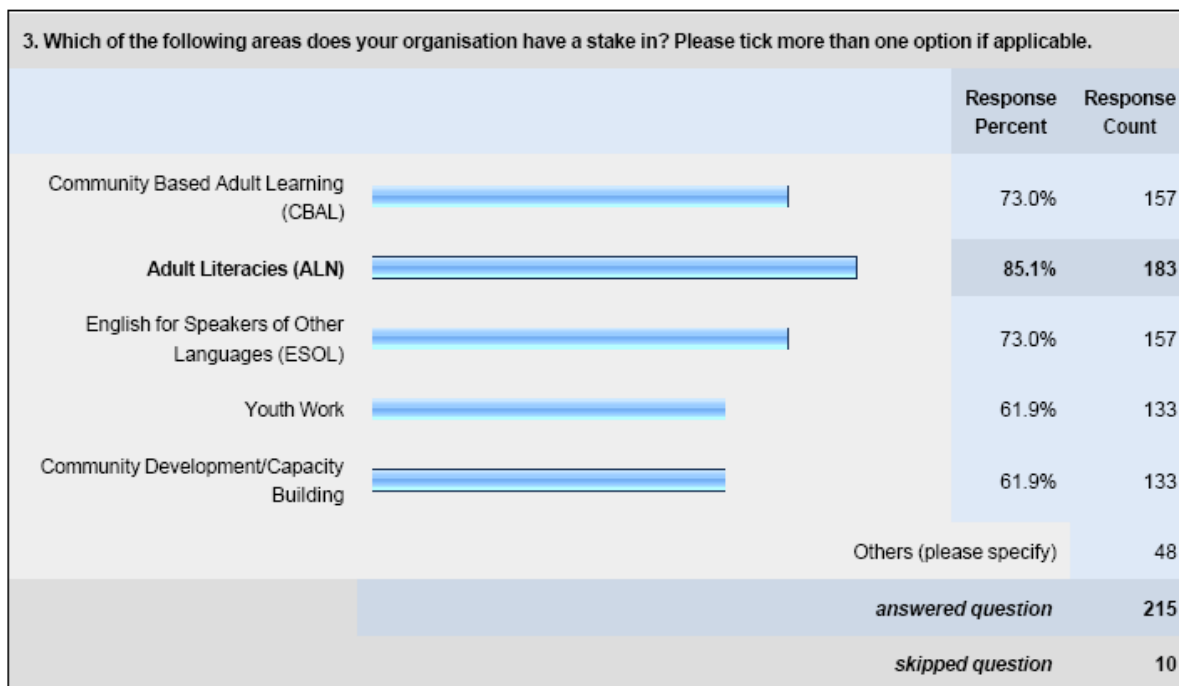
3. Which of the following areas does your organisation have a stake in? Please tick more than one option if applicable.

| | Response Percent | Response Count |
|---|---|---|
| Community Based Adult Learning (CBAL) | 73.0% | 157 |
| **Adult Literacies (ALN)** | **85.1%** | **183** |
| English for Speakers of Other Languages (ESOL) | 73.0% | 157 |
| Youth Work | 61.9% | 133 |
| Community Development/Capacity Building | 61.9% | 133 |
| | Others (please specify) | 48 |
| | *answered question* | **215** |
| | *skipped question* | **10** |